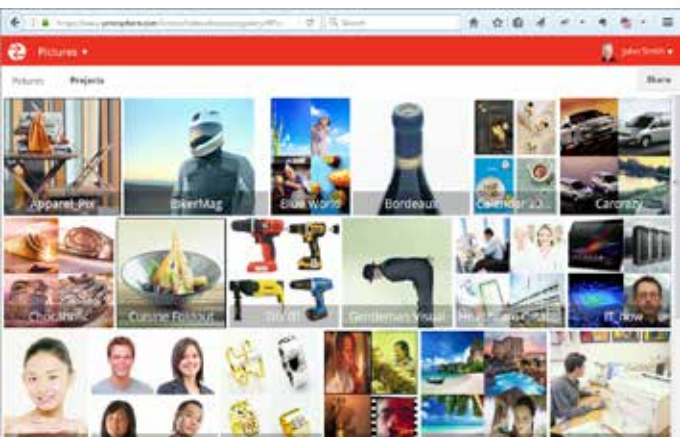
https://www.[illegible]

Search

Pictures ▾

John Smith ▾

Pictures Projects

Share

Apparel_Por

BikerMag

Blue World

Bordeaux

Calendar 2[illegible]

Carcrazy

Chocolate

Cuisine Foodout

DIY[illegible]

Gentleman Visual

Health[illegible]

IT_now